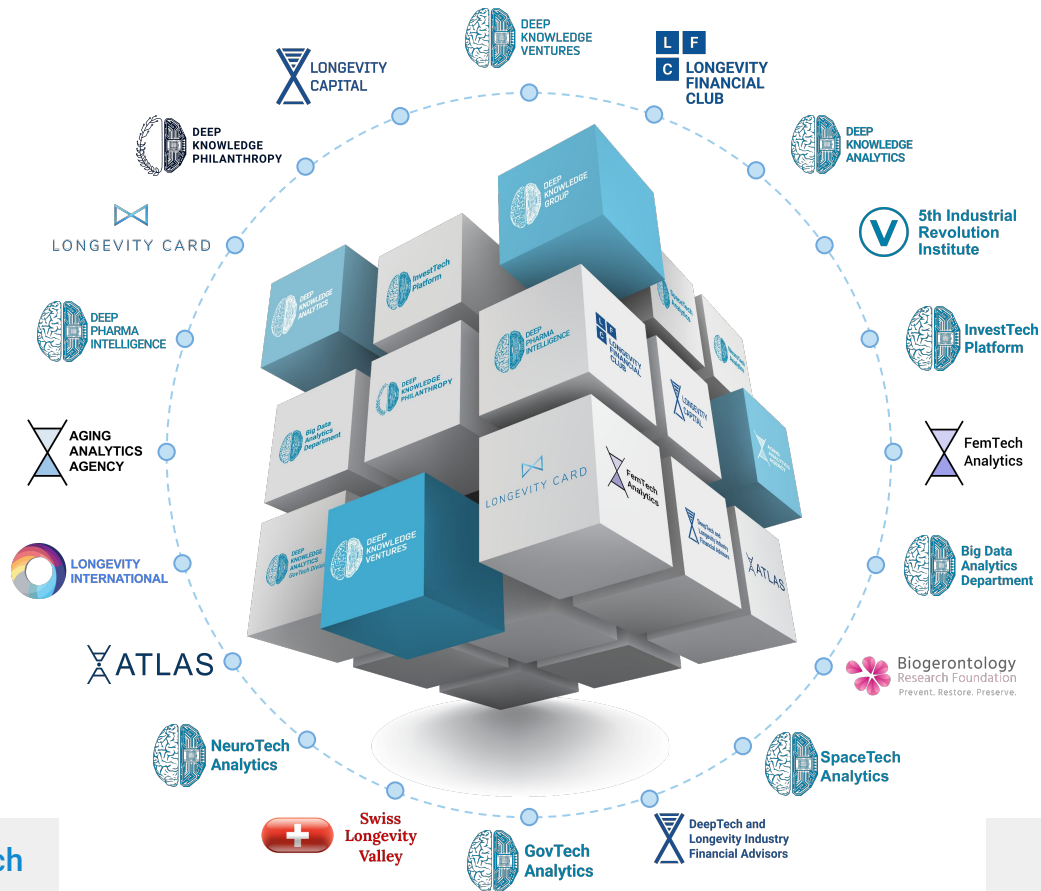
DEEP KNOWLEDGE VENTURES

LONGEVITY CAPITAL

L F C LONGEVITY FINANCIAL CLUB

DEEP KNOWLEDGE PHILANTHROPY

DEEP KNOWLEDGE ANALYTICS

LONGEVITY CARD

5th Industrial Revolution Institute

DEEP PHARMA INTELLIGENCE

InvestTech Platform

AGING ANALYTICS AGENCY

FemTech Analytics

LONGEVITY INTERNATIONAL

Big Data Analytics Department

ATLAS

Biogerontology Research Foundation Prevent. Restore. Preserve.

NeuroTech Analytics

SpaceTech Analytics

Swiss Longevity Valley

GovTech Analytics

DeepTech and Longevity Industry Financial Advisors

DEEP KNOWLEDGE GROUP

InvestTech Platform

DEEP KNOWLEDGE ANALYTICS

DEEP PHARMA INTELLIGENCE

LONGEVITY FINANCIAL CLUB

DEEP KNOWLEDGE PHILANTHROPY

Big Data Analytics Department

LONGEVITY CAPITAL

LONGEVITY CARD

FemTech Analytics

DEEP KNOWLEDGE VENTURES

DeepTech and Longevity Industry Financial Advisors

ATLAS

ch